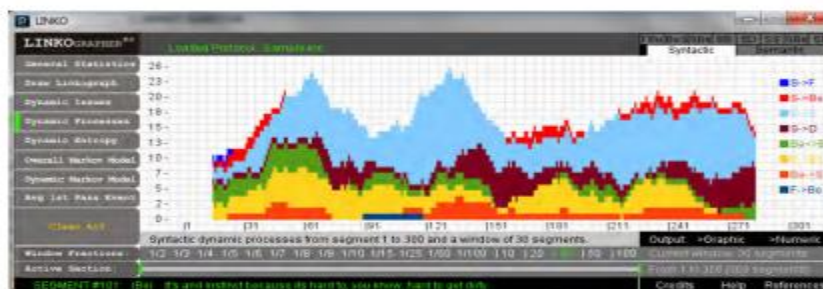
LINKO

LINKOGRAPHER

Loaded Protocol: Sample.xlsx

Syntactic
Semantic

General Statistics
Draw Linkograph
Dynamic Issues
Dynamic Processes
Dynamic Entropy
Overall Markov Model
Dynamic Markov Model
Avg 1st Pass Event

Clear All

Window Fractions
Active Section

25
23
20
18
15
13
10
7
5
2
0

|1
|31
|61
|91
|121
|151
|181
|211
|241
|271
|301

S->F
S->Be
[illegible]
S->D
Be<->B
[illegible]
Be->S
F->Bo

Syntactic dynamic processes from segment 1 to 300 and a window of 30 segments.

Output: >Graphic >Numeric

1/2 1/3 1/4 1/5 1/6 1/7 1/8 1/9 1/10 1/15 1/25 1/50 1/100 | 10 | 20 | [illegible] | 50 | 100

Current window: 30 segments
From 1 to 300 (300 segments)

SEGMENT #101 (Be) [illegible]

Credits Help References